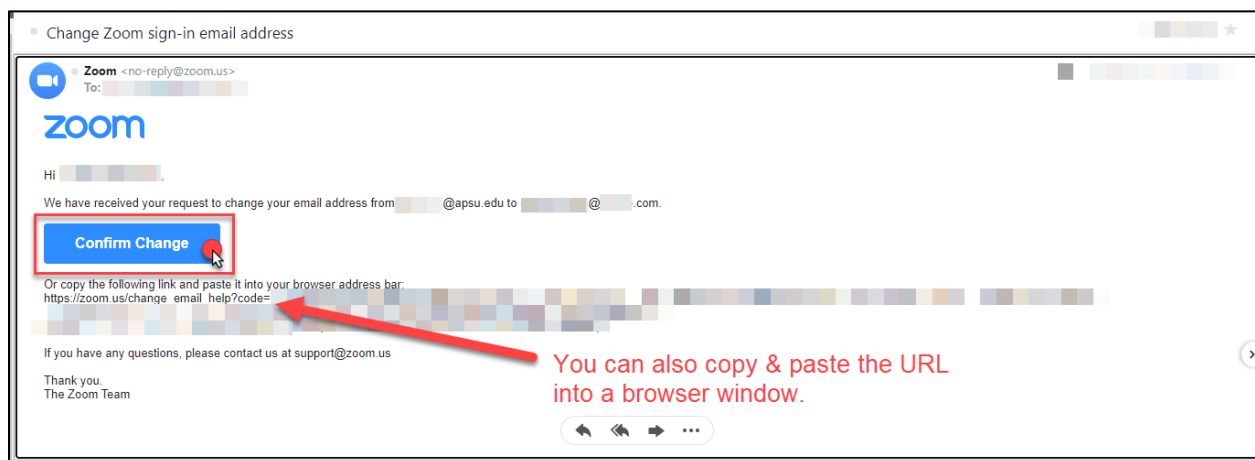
Change Zoom sign-in email address

Zoom <no-reply@zoom.us>
To: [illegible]

zoom

Hi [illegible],

We have received your request to change your email address from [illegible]@apsu.edu to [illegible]@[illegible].com.

Confirm Change

Or copy the following link and paste it into your browser address bar:
https://zoom.us/change_email_help?code=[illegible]

You can also copy & paste the URL into a browser window.

If you have any questions, please contact us at support@zoom.us

Thank you.
The Zoom Team